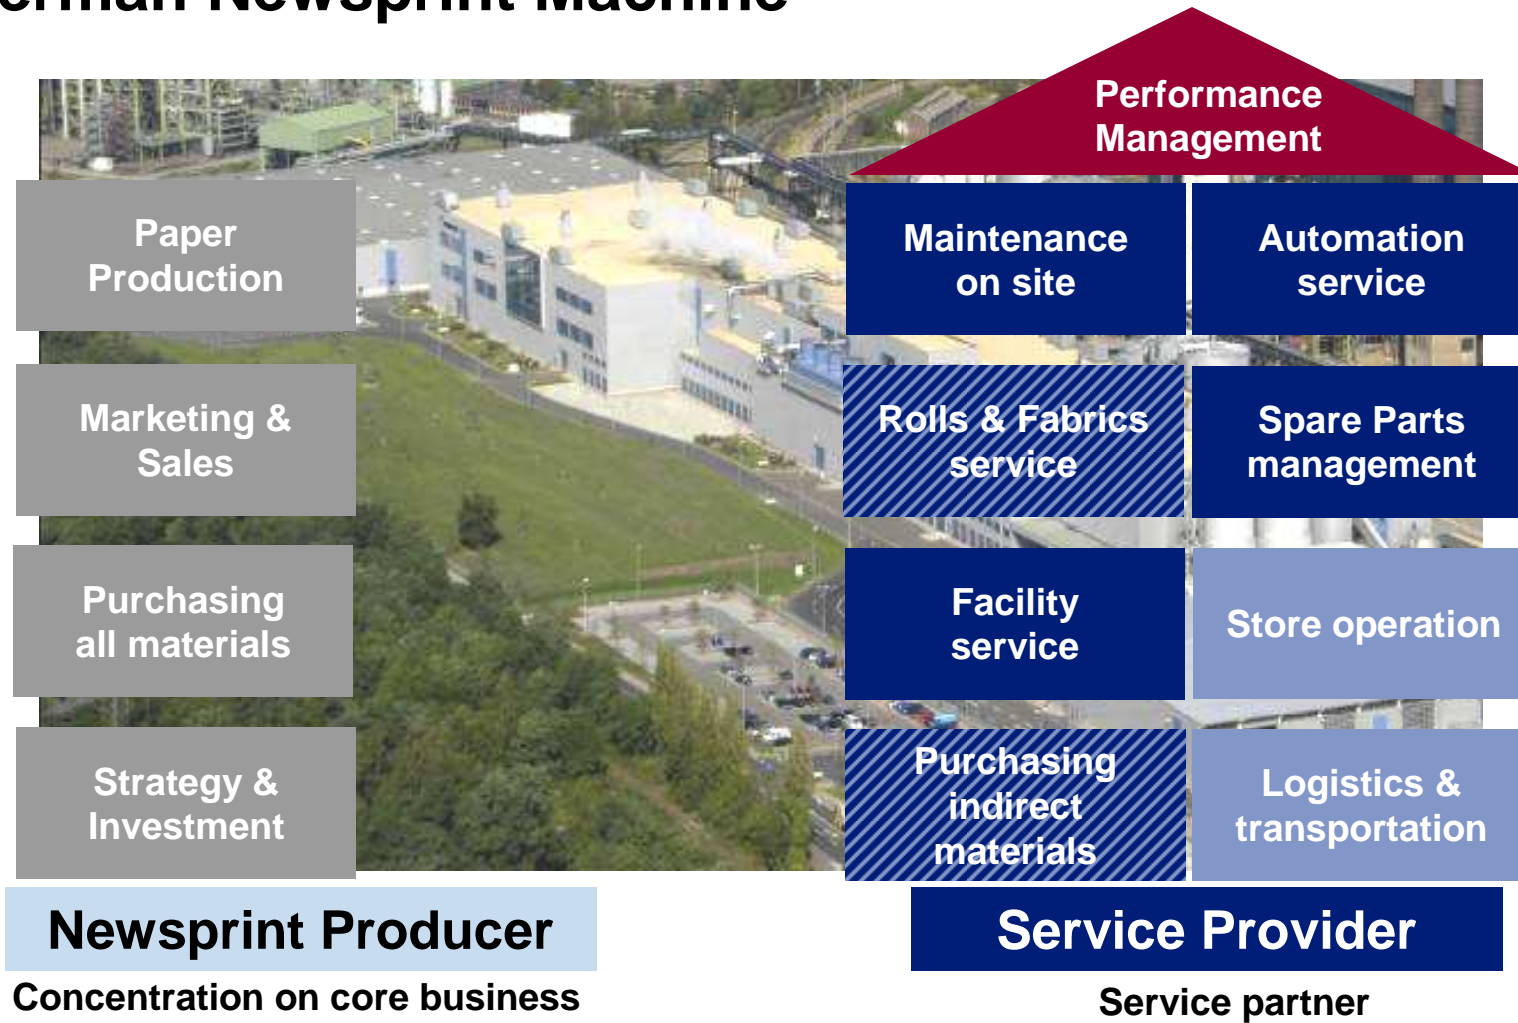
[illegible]erman Newsprint Machine

Performance Management

Paper Production

Marketing & Sales

Purchasing all materials

Strategy & Investment

Maintenance on site

Automation service

Rolls & Fabrics service

Spare Parts management

Facility service

Store operation

Purchasing indirect materials

Logistics & transportation

Newsprint Producer

Concentration on core business

Service Provider

Service partner